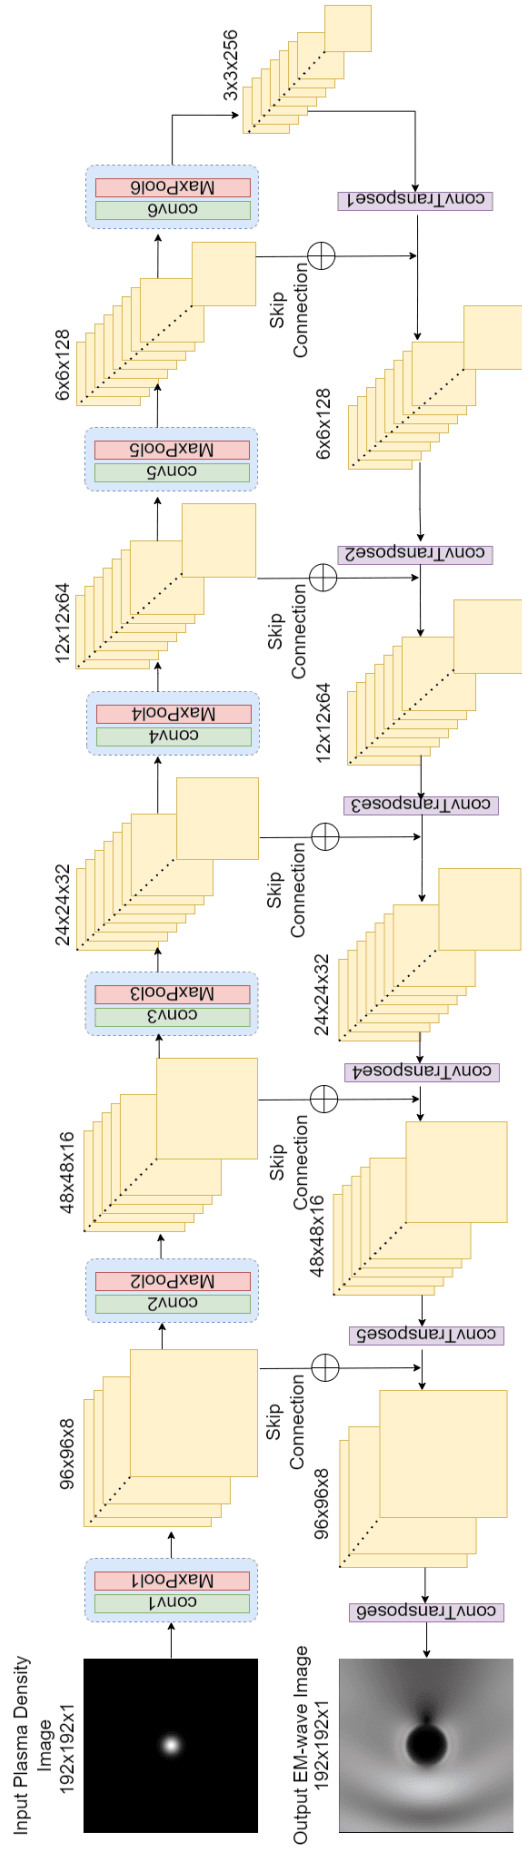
Input Plasma Density Image 192x192x1

conv1
MaxPool1

96x96x8

conv2
MaxPool2

48x48x16

conv3
MaxPool3

24x24x32

conv4
MaxPool4

12x12x64

conv5
MaxPool5

6x6x128

conv6
MaxPool6

3x3x256

convTranspose1

Skip Connection

6x6x128

convTranspose2

Skip Connection

12x12x64

convTranspose3

Skip Connection

24x24x32

convTranspose4

Skip Connection

48x48x16

convTranspose5

Skip Connection

96x96x8

convTranspose6

Output EM-wave Image 192x192x1